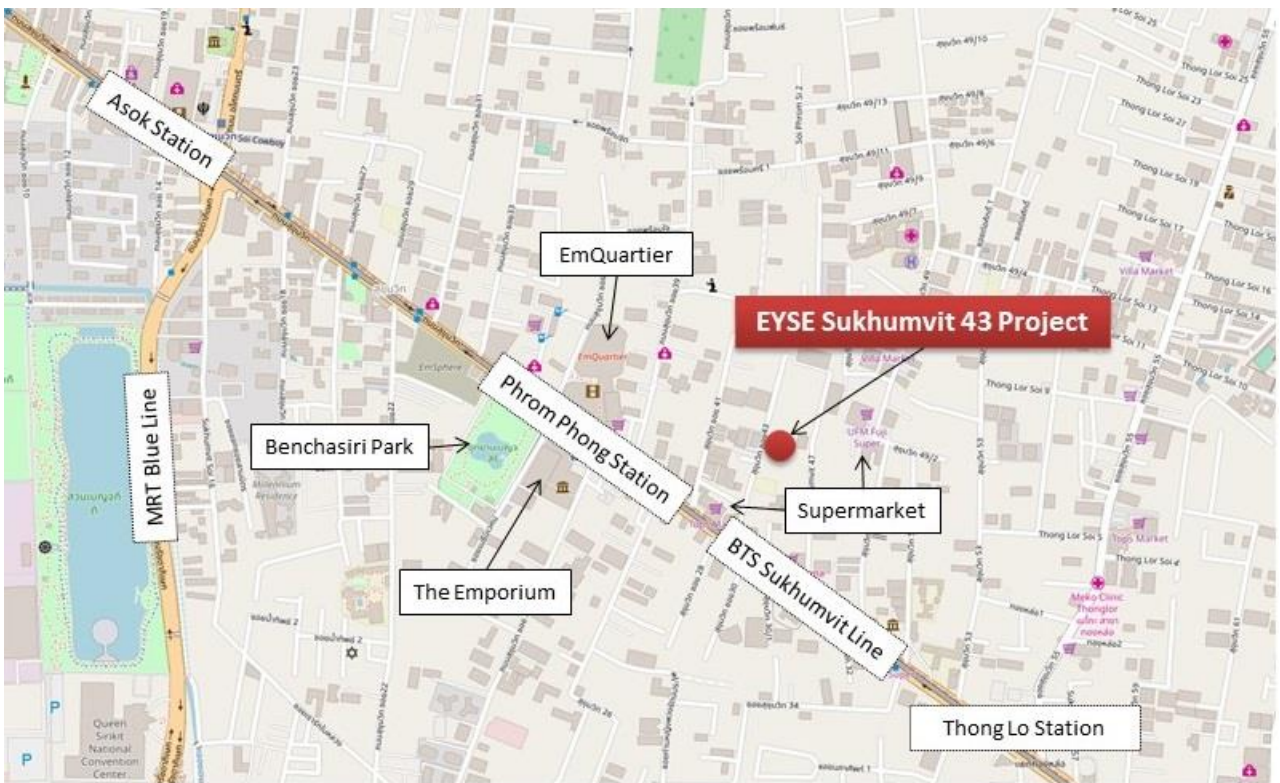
Asok Station

EmQuartier

EYSE Sukhumvit 43 Project

MRT Blue Line

Benchasiri Park

Phrom Phong Station

Supermarket

BTS Sukhumvit Line

The Emporium

Thong Lo Station

EmQuartier

EmSphere

Villa Market

UFM Fuji Super

Villa Market

Tops Market

Meko Clinic Thonglor

Millennium Residence

Queen Sirikit National Convention Center

Thong Lor Soi 25

Thong Lor Soi 23

Thong Lor Soi 27

Thong Lor Soi 19

Thong Lor Soi 17

Thong Lor Soi 15

Thong Lor Soi 16

Thong Lor Soi 13

Thong Lor Soi 14

Thong Lor Soi 11

Thong Lor Soi 10

Thong Lor Soi 9

Thong Lor Soi 5

Thong Lor Soi 4

Soi Cowboy

Soi Phrom Si 2

P

P